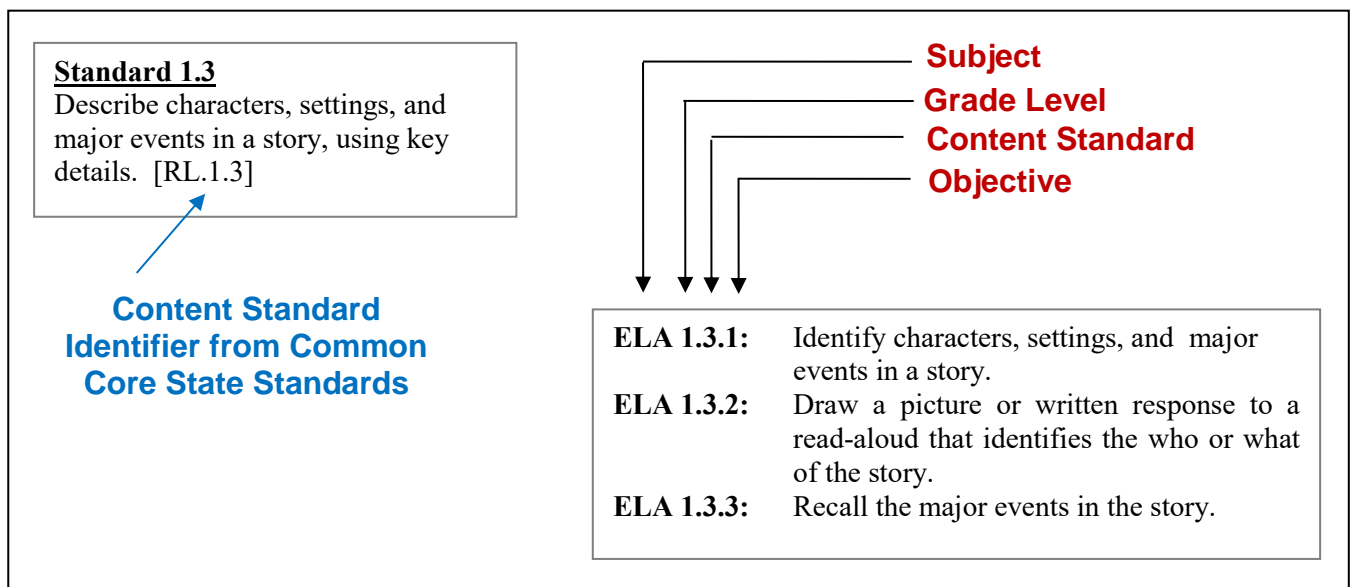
Standard 1.3
Describe characters, settings, and major events in a story, using key details. [RL.1.3]

Content Standard Identifier from Common Core State Standards

Subject
Grade Level
Content Standard
Objective

ELA 1.3.1: Identify characters, settings, and major events in a story.
ELA 1.3.2: Draw a picture or written response to a read-aloud that identifies the who or what of the story.
ELA 1.3.3: Recall the major events in the story.